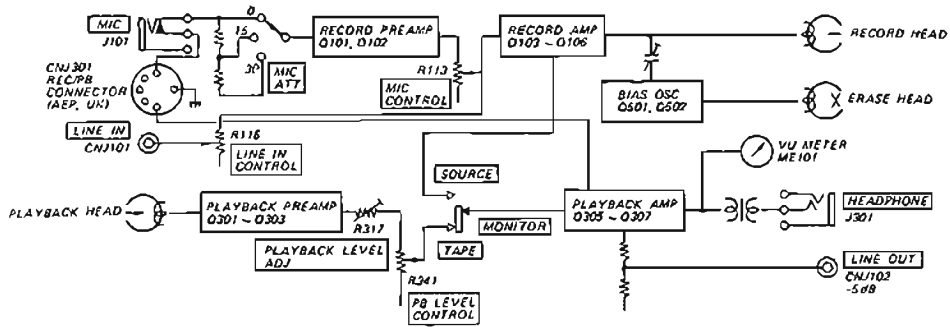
MIC
J101

0
15
30

MIC ATT

CNJ301 REC/PB CONNECTOR (AEP, UK)

RECORD PREAMP
Q101, Q102

R113

MIC CONTROL

RECORD AMP
Q103 ~ Q106

RECORD HEAD

BIAS OSC
Q501, Q502

ERASE HEAD

LINE IN
CNJ101

R118

LINE IN CONTROL

SOURCE

VU METER
ME101

PLAYBACK HEAD

PLAYBACK PREAMP
Q301 ~ Q303

R317

PLAYBACK LEVEL ADJ

R341

PB LEVEL CONTROL

TAPE

MONITOR

PLAYBACK AMP
Q305 ~ Q307

HEADPHONE
J301

LINE OUT
CNJ102
-5dB